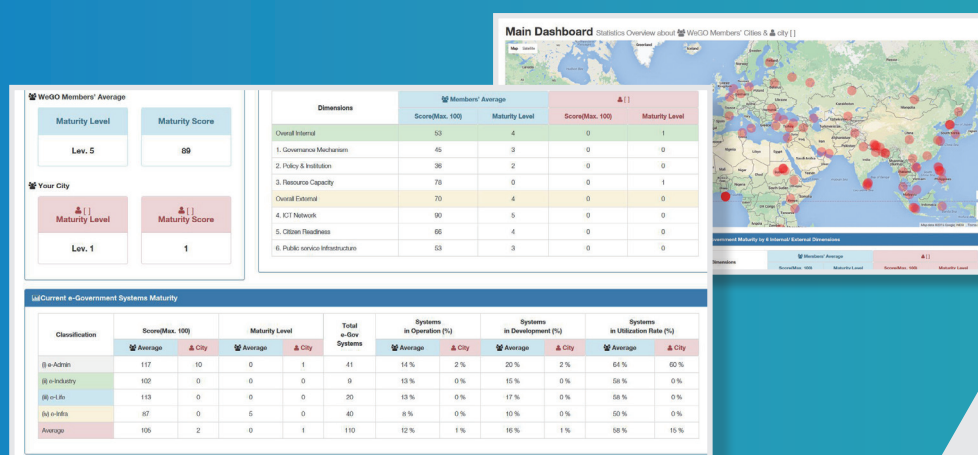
Main Dashboard Statistics Overview about WeGO Members' Cities & city [ ]

Map Satellite

WeGO Members' Average

| Maturity Level | Maturity Score |
|---|---|
| Lev. 5 | 89 |

Your City

| [ ] Maturity Level | [ ] Maturity Score |
|---|---|
| Lev. 1 | 1 |

| Dimensions | Members' Average Score(Max. 100) | Members' Average Maturity Level | [ ] Score(Max. 100) | [ ] Maturity Level |
|---|---|---|---|---|
| Overall Internal | 53 | 4 | 0 | 1 |
| 1. Governance Mechanism | 45 | 3 | 0 | 0 |
| 2. Policy & Institution | 36 | 2 | 0 | 0 |
| 3. Resource Capacity | 78 | 0 | 0 | 1 |
| Overall External | 70 | 4 | 0 | 0 |
| 4. ICT Network | 90 | 5 | 0 | 0 |
| 5. Citizen Readiness | 66 | 4 | 0 | 0 |
| 6. Public service infrastructure | 53 | 3 | 0 | 0 |

Government Maturity by 6 Internal/ External Dimensions

| Dimensions | Members' Average Score(Max. 100) | Members' Average Maturity Level | [ ] Score(Max. 100) | [ ] Maturity Level |
|---|---|---|---|---|

Current e-Government Systems Maturity

| Classification | Score(Max. 100) Average | Score(Max. 100) City | Maturity Level Average | Maturity Level City | Total e-Gov Systems | Systems in Operation (%) Average | Systems in Operation (%) City | Systems in Development (%) Average | Systems in Development (%) City | Systems in Utilization Rate (%) Average | Systems in Utilization Rate (%) City |
|---|---|---|---|---|---|---|---|---|---|---|---|
| (i) e-Admin | 117 | 10 | 0 | 1 | 41 | 14 % | 2 % | 20 % | 2 % | 64 % | 60 % |
| (ii) e-Industry | 102 | 0 | 0 | 0 | 9 | 13 % | 0 % | 15 % | 0 % | 58 % | 0 % |
| (iii) e-Life | 113 | 0 | 0 | 0 | 20 | 13 % | 0 % | 17 % | 0 % | 58 % | 0 % |
| (iv) e-Infra | 87 | 0 | 5 | 0 | 40 | 8 % | 0 % | 10 % | 0 % | 50 % | 0 % |
| Average | 105 | 2 | 0 | 1 | 110 | 12 % | 1 % | 16 % | 1 % | 58 % | 15 % |